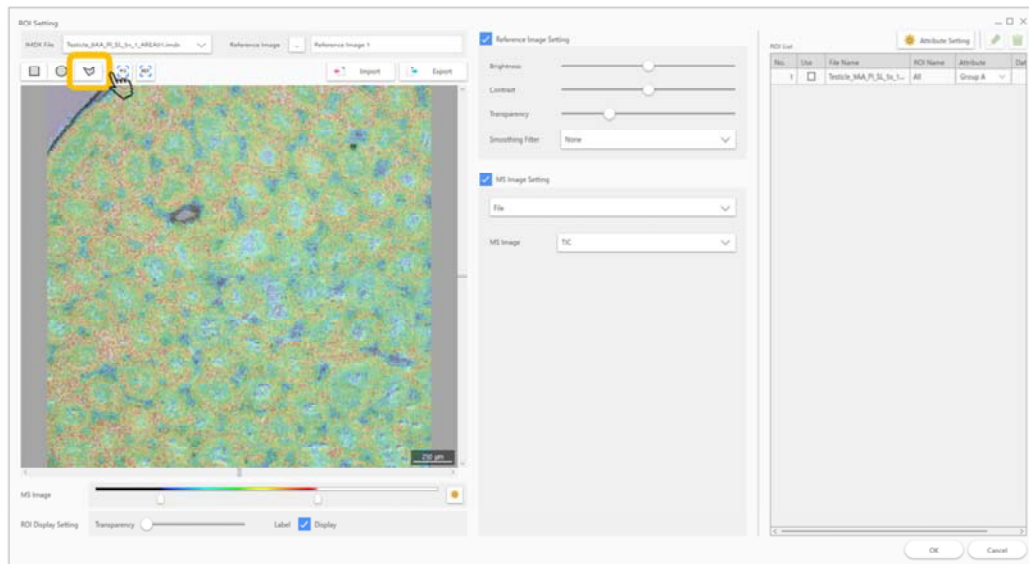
ROI Setting

IMDX File Testicle_9AA_PI_SL_5s_1_AREA01.imdx

Reference Image ... Reference Image 1

Import Export

250 µm

MS Image

ROI Display Setting Transparency Label Display

Reference Image Setting

Brightness

Contrast

Transparency

Smoothing Filter None

MS Image Setting

File

MS Image TIC

ROI List

Attribute Setting

| No. | Use | File Name | ROI Name | Attribute | Dat |
|---|---|---|---|---|---|
| 1 | | Testicle_9AA_PI_SL_5s_1... | All | Group A | |

OK Cancel